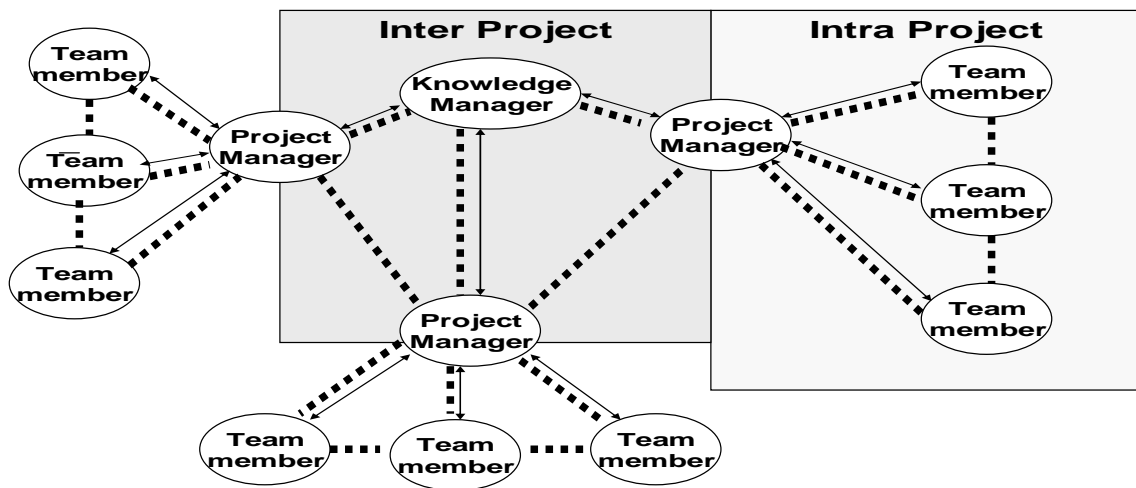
Inter Project

Intra Project

Team member

Team member

Team member

Project Manager

Knowledge Manager

Project Manager

Team member

Team member

Team member

Project Manager

Team member

Team member

Team member